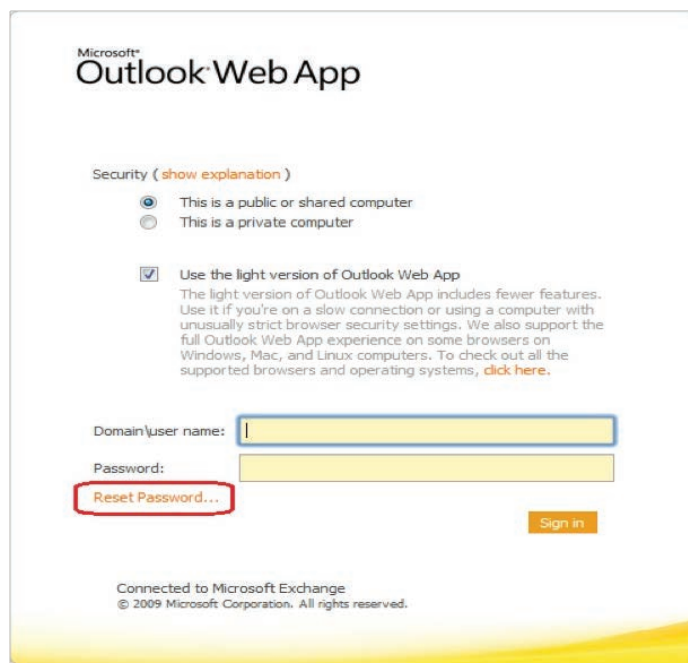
Microsoft®
Outlook Web App

Security ( show explanation )

This is a public or shared computer
This is a private computer

Use the light version of Outlook Web App
The light version of Outlook Web App includes fewer features. Use it if you're on a slow connection or using a computer with unusually strict browser security settings. We also support the full Outlook Web App experience on some browsers on Windows, Mac, and Linux computers. To check out all the supported browsers and operating systems, click here.

Domain\user name:
Password:
Reset Password...

Sign in

Connected to Microsoft Exchange
© 2009 Microsoft Corporation. All rights reserved.